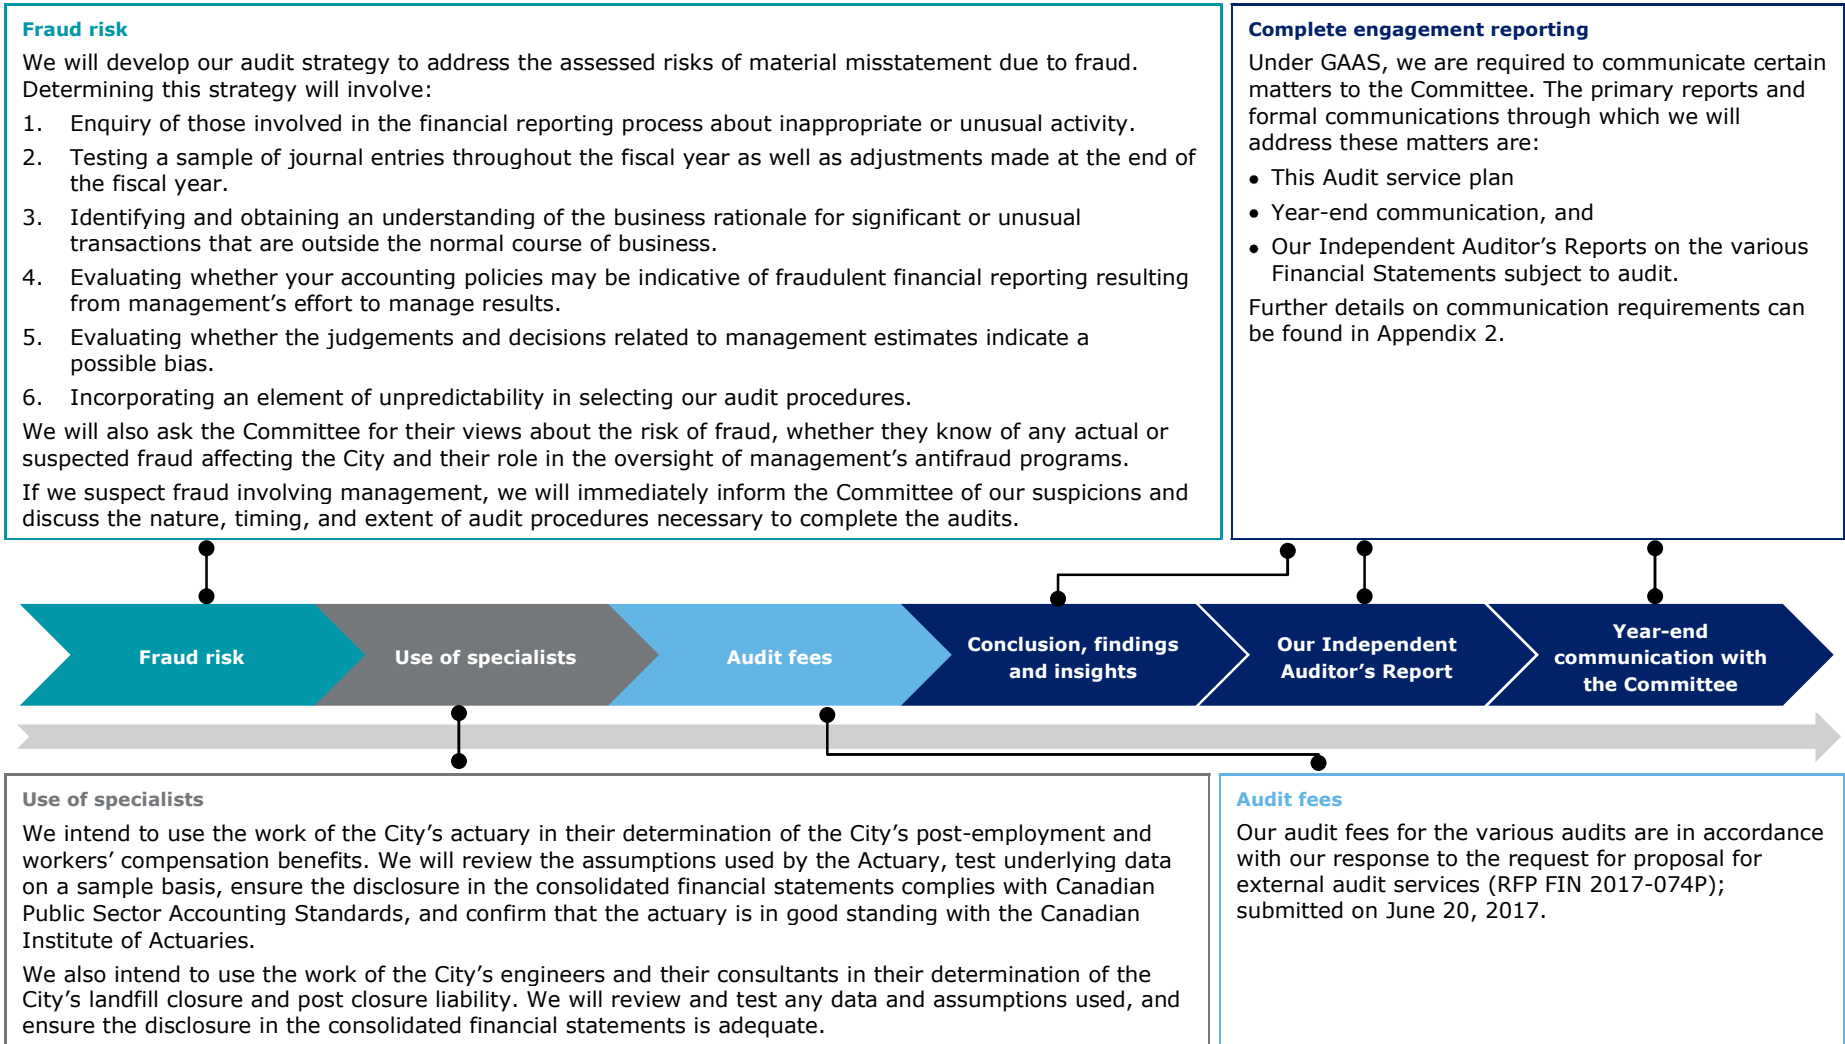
Fraud risk

We will develop our audit strategy to address the assessed risks of material misstatement due to fraud. Determining this strategy will involve:

1. Enquiry of those involved in the financial reporting process about inappropriate or unusual activity.
2. Testing a sample of journal entries throughout the fiscal year as well as adjustments made at the end of the fiscal year.
3. Identifying and obtaining an understanding of the business rationale for significant or unusual transactions that are outside the normal course of business.
4. Evaluating whether your accounting policies may be indicative of fraudulent financial reporting resulting from management's effort to manage results.
5. Evaluating whether the judgements and decisions related to management estimates indicate a possible bias.
6. Incorporating an element of unpredictability in selecting our audit procedures.

We will also ask the Committee for their views about the risk of fraud, whether they know of any actual or suspected fraud affecting the City and their role in the oversight of management's antifraud programs.

If we suspect fraud involving management, we will immediately inform the Committee of our suspicions and discuss the nature, timing, and extent of audit procedures necessary to complete the audits.

Complete engagement reporting

Under GAAS, we are required to communicate certain matters to the Committee. The primary reports and formal communications through which we will address these matters are:

• This Audit service plan
• Year-end communication, and
• Our Independent Auditor's Reports on the various Financial Statements subject to audit.

Further details on communication requirements can be found in Appendix 2.

Fraud risk

Use of specialists

Audit fees

Conclusion, findings and insights

Our Independent Auditor's Report

Year-end communication with the Committee

Use of specialists

We intend to use the work of the City's actuary in their determination of the City's post-employment and workers' compensation benefits. We will review the assumptions used by the Actuary, test underlying data on a sample basis, ensure the disclosure in the consolidated financial statements complies with Canadian Public Sector Accounting Standards, and confirm that the actuary is in good standing with the Canadian Institute of Actuaries.

We also intend to use the work of the City's engineers and their consultants in their determination of the City's landfill closure and post closure liability. We will review and test any data and assumptions used, and ensure the disclosure in the consolidated financial statements is adequate.

Audit fees

Our audit fees for the various audits are in accordance with our response to the request for proposal for external audit services (RFP FIN 2017-074P); submitted on June 20, 2017.